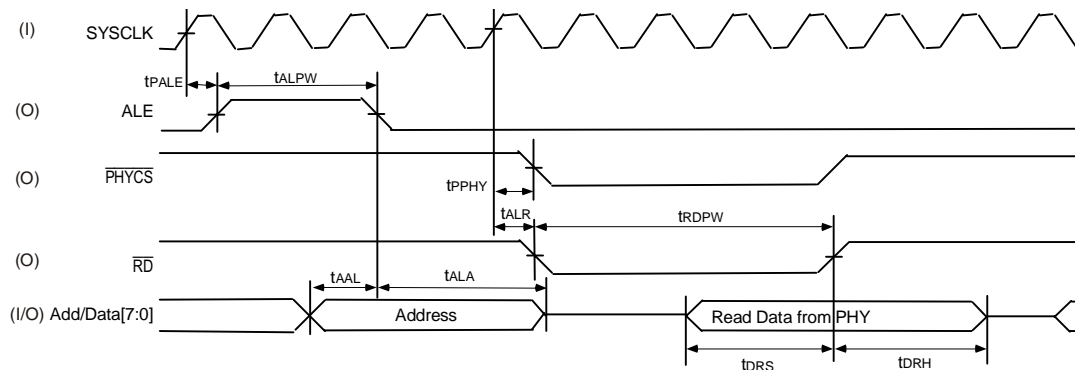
(I) SYSCLK

$t_{PALE}$ $t_{ALPW}$

(O) ALE

(O) $\overline{PHYCS}$

$t_{PPHY}$

$t_{ALR}$ $t_{RDPW}$

(O) $\overline{RD}$

$t_{AAL}$ $t_{ALA}$

(I/O) Add/Data[7:0]

Address

Read Data from PHY

$t_{DRS}$ $t_{DRH}$